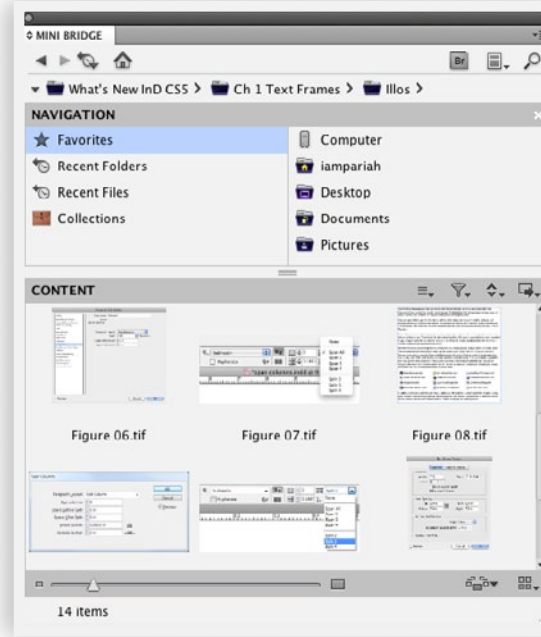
MINI BRIDGE

Br

What's New InD CS5 > Ch 1 Text Frames > Illos >

NAVIGATION

Favorites

Recent Folders

Recent Files

Collections

Computer

iampariah

Desktop

Documents

Pictures

CONTENT

Figure 06.tif

Figure 07.tif

Figure 08.tif

14 items